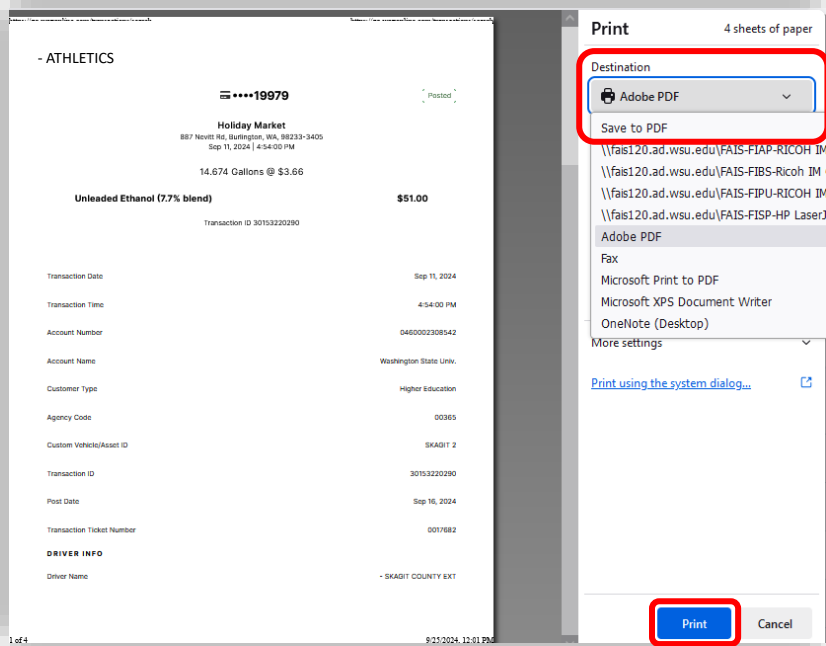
https://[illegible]

https://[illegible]

- ATHLETICS

••••19979

Posted

Holiday Market
887 Nevitt Rd, Burlington, WA, 98233-3405
Sep 11, 2024 | 4:54:00 PM

14.674 Gallons @ $3.66

Unleaded Ethanol (7.7% blend) $51.00

Transaction ID 30153220290

| | |
|---|---|
| Transaction Date | Sep 11, 2024 |
| Transaction Time | 4:54:00 PM |
| Account Number | 0460002308542 |
| Account Name | Washington State Univ. |
| Customer Type | Higher Education |
| Agency Code | 00365 |
| Custom Vehicle/Asset ID | SKAGIT 2 |
| Transaction ID | 30153220290 |
| Post Date | Sep 16, 2024 |
| Transaction Ticket Number | 0017682 |

DRIVER INFO

| | |
|---|---|
| Driver Name | - SKAGIT COUNTY EXT |

1 of 4

9/25/2024, 12:01 PM

Print

4 sheets of paper

Destination

Adobe PDF

Save to PDF

\\fais120.ad.wsu.edu\FAIS-FIAP-RICOH IM

\\fais120.ad.wsu.edu\FAIS-FIBS-Ricoh IM

\\fais120.ad.wsu.edu\FAIS-FIPU-RICOH IM

\\fais120.ad.wsu.edu\FAIS-FISP-HP LaserJ

Adobe PDF

Fax

Microsoft Print to PDF

Microsoft XPS Document Writer

OneNote (Desktop)

More settings

Print using the system dialog...

Print

Cancel